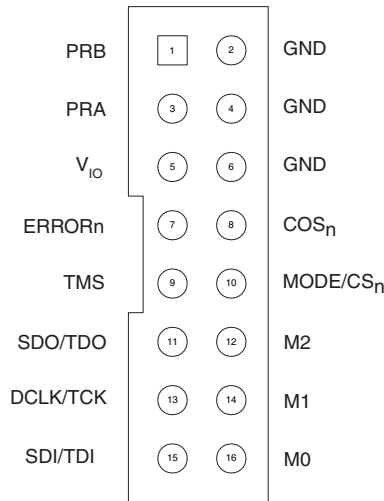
| | | | |
|---|---|---|---|
| PRB | 1 | 2 | GND |
| PRA | 3 | 4 | GND |
| $V_{IO}$ | 5 | 6 | GND |
| ERRORn | 7 | 8 | $COS_n$ |
| TMS | 9 | 10 | $MODE/CS_n$ |
| SDO/TDO | 11 | 12 | M2 |
| DCLK/TCK | 13 | 14 | M1 |
| SDI/TDI | 15 | 16 | M0 |